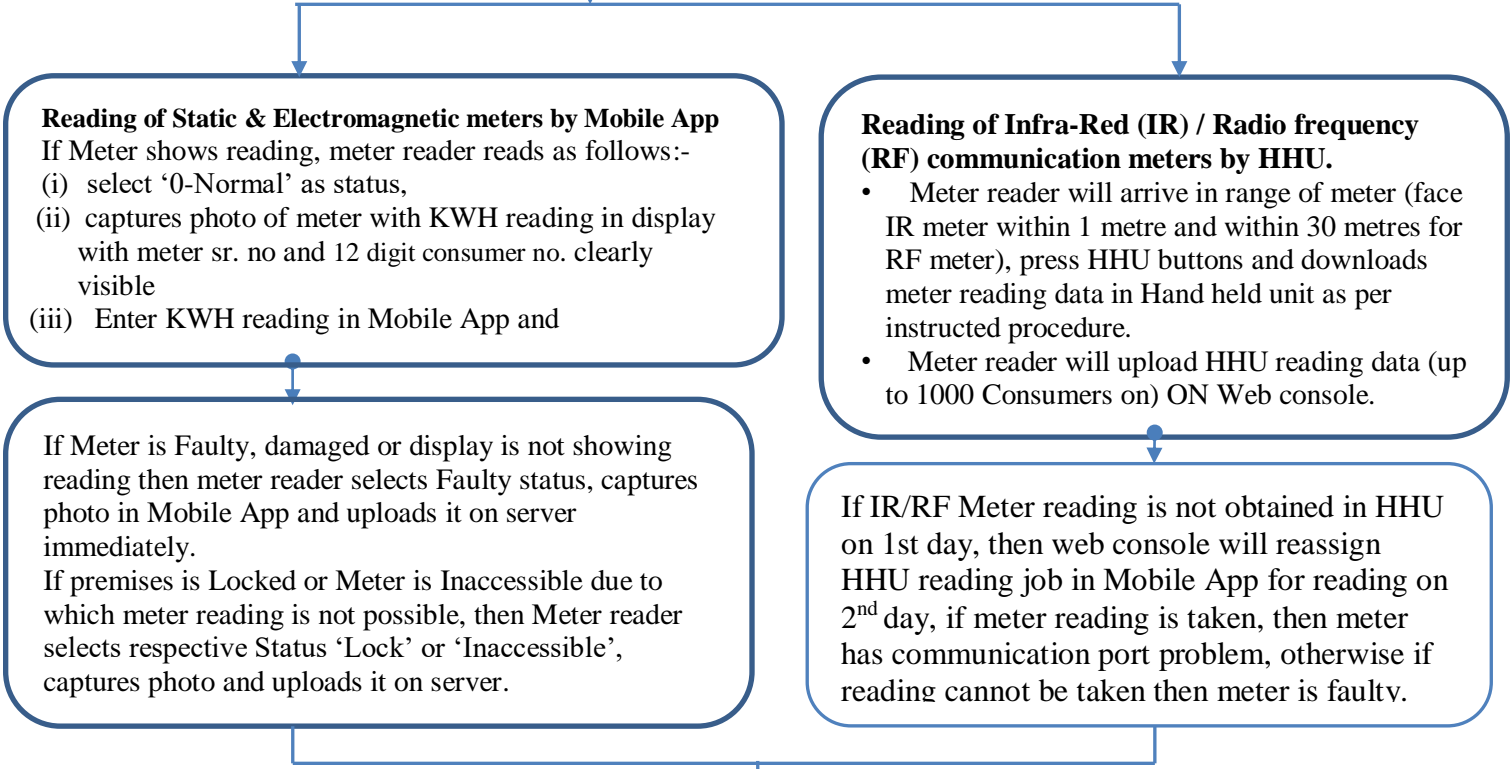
**Reading of Static & Electromagnetic meters by Mobile App**
If Meter shows reading, meter reader reads as follows:-
(i) select '0-Normal' as status,
(ii) captures photo of meter with KWH reading in display with meter sr. no and 12 digit consumer no. clearly visible
(iii) Enter KWH reading in Mobile App and

If Meter is Faulty, damaged or display is not showing reading then meter reader selects Faulty status, captures photo in Mobile App and uploads it on server immediately.
If premises is Locked or Meter is Inaccessible due to which meter reading is not possible, then Meter reader selects respective Status 'Lock' or 'Inaccessible', captures photo and uploads it on server.

**Reading of Infra-Red (IR) / Radio frequency (RF) communication meters by HHU.**
• Meter reader will arrive in range of meter (face IR meter within 1 metre and within 30 metres for RF meter), press HHU buttons and downloads meter reading data in Hand held unit as per instructed procedure.
• Meter reader will upload HHU reading data (up to 1000 Consumers on) ON Web console.

If IR/RF Meter reading is not obtained in HHU on 1st day, then web console will reassign HHU reading job in Mobile App for reading on 2$^{nd}$ day, if meter reading is taken, then meter has communication port problem, otherwise if reading cannot be taken then meter is faulty.